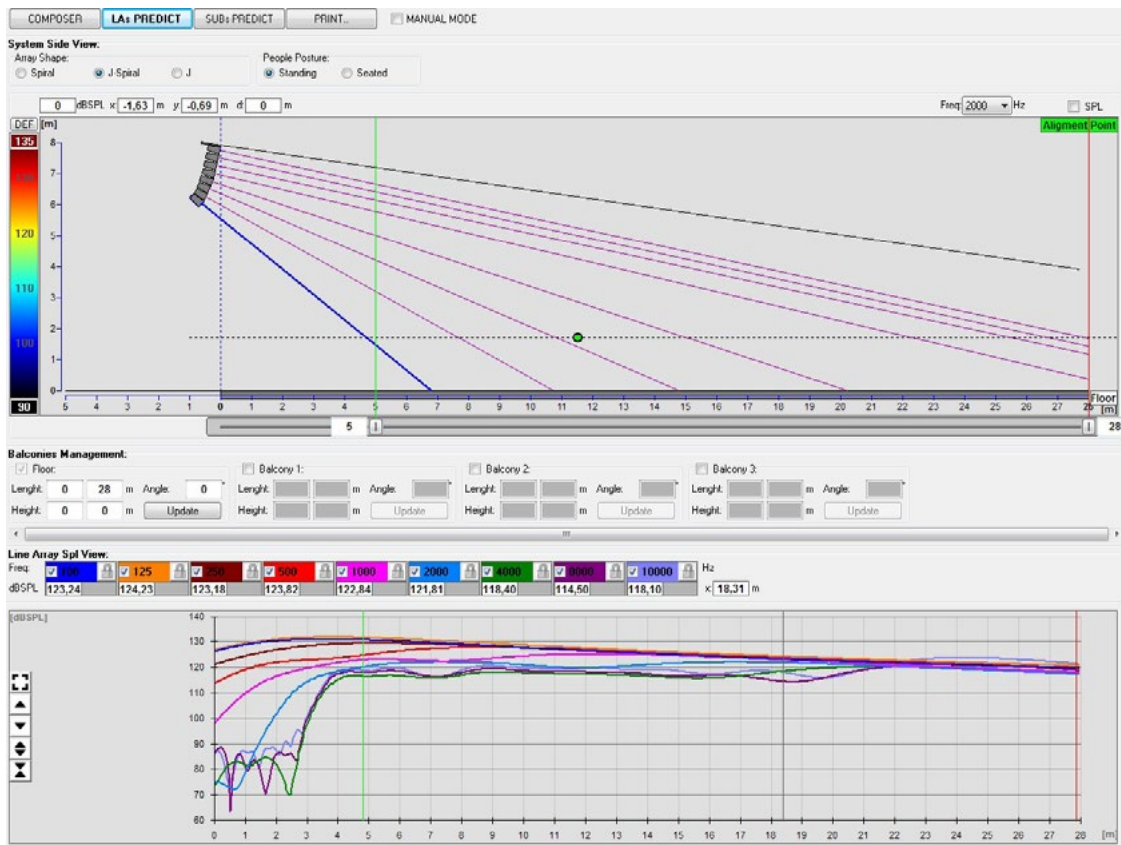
COMPOSER LAs PREDICT SUBs PREDICT PRINT.. MANUAL MODE

System Side View:
Array Shape:
Spiral J-Spiral J
People Posture:
Standing Seated

0 dBSPL x: -1,63 m y: -0,69 m d: 0 m
Freq: 2000 Hz SPL

DEF [m]
135
120
110
100
90
Alignment Point
8 7 6 5 4 3 2 1 0
5 4 3 2 1 0 1 2 3 4 5 6 7 8 9 10 11 12 13 14 15 16 17 18 19 20 21 22 23 24 25 26 27 28 [m]
Floor
5 28

Balconies Management:
Floor:
Lenght: 0 28 m Angle: 0 °
Height: 0 0 m Update
Balcony 1:
Lenght: m Angle: °
Height: m Update
Balcony 2:
Lenght: m Angle: °
Height: m Update
Balcony 3:
Lenght: m Angle: °
Height: m Update

Line Array Spl View:
Freq: 100 125 250 500 1000 2000 4000 8000 10000 Hz
dBSPL 123,24 124,23 123,18 123,82 122,84 121,81 118,40 114,50 118,10 x: 18,31 m

[dBSPL]
140
130
120
110
100
90
80
70
60
0 1 2 3 4 5 6 7 8 9 10 11 12 13 14 15 16 17 18 19 20 21 22 23 24 25 26 27 28 [m]